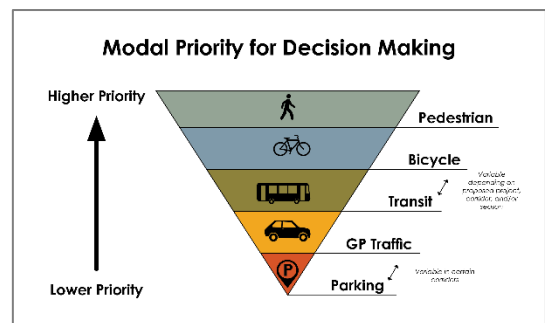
Modal Priority for Decision Making

Higher Priority

Lower Priority

Pedestrian

Bicycle

Transit

Variable depending on proposed project, corridor, and/or season

GP Traffic

Parking

Variable in certain corridors